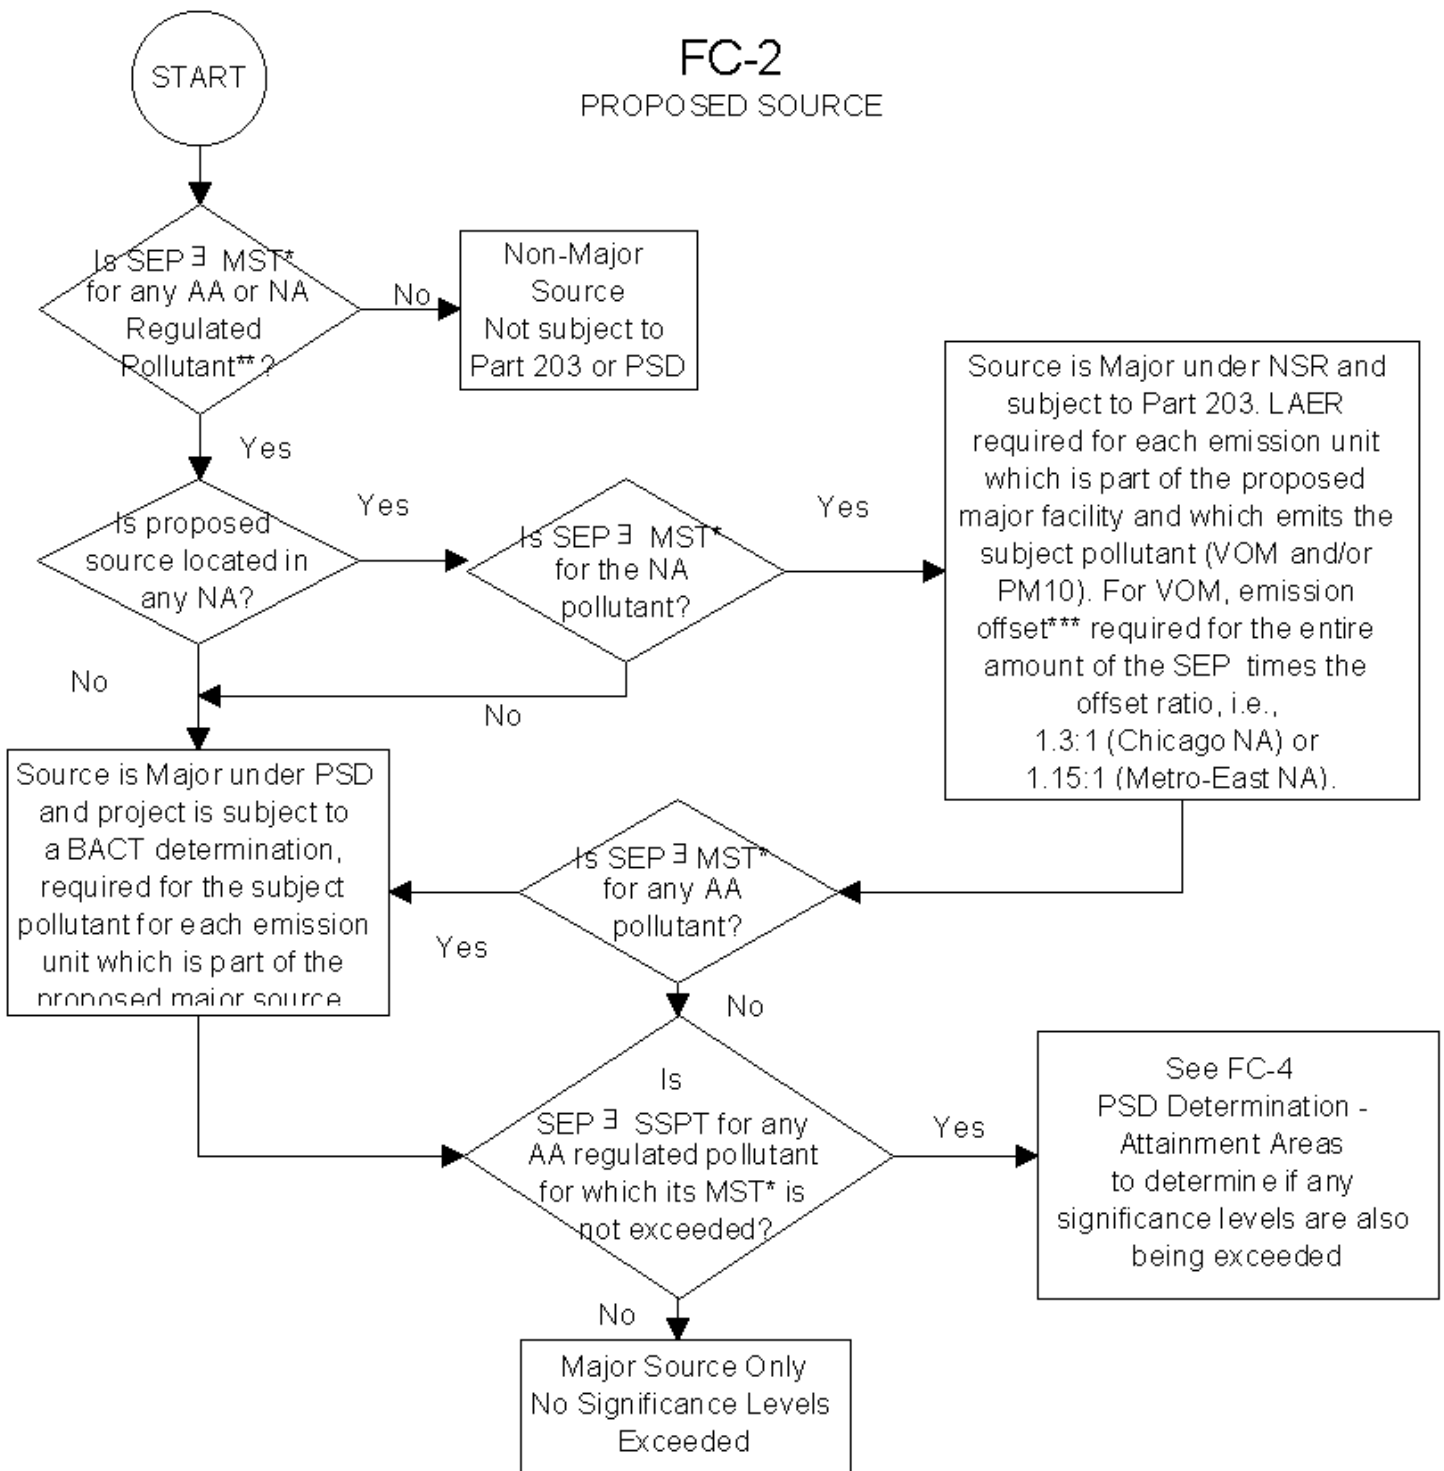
FC-2
PROPOSED SOURCE

START

Is SEP ∃ MST* for any AA or NA Regulated Pollutant**?

No

Non-Major Source Not subject to Part 203 or PSD

Yes

Is proposed source located in any NA?

Yes

Is SEP ∃ MST* for the NA pollutant?

Yes

Source is Major under NSR and subject to Part 203. LAER required for each emission unit which is part of the proposed major facility and which emits the subject pollutant (VOM and/or PM10). For VOM, emission offset*** required for the entire amount of the SEP times the offset ratio, i.e., 1.3:1 (Chicago NA) or 1.15:1 (Metro-East NA).

No

No

Source is Major under PSD and project is subject to a BACT determination, required for the subject pollutant for each emission unit which is part of the proposed major source

Is SEP ∃ MST* for any AA pollutant?

Yes

No

Is SEP ∃ SSPT for any AA regulated pollutant for which its MST* is not exceeded?

Yes

See FC-4 PSD Determination - Attainment Areas to determin e if any significance levels are also being exceeded

No

Major Source Only No Significance Levels Exceeded